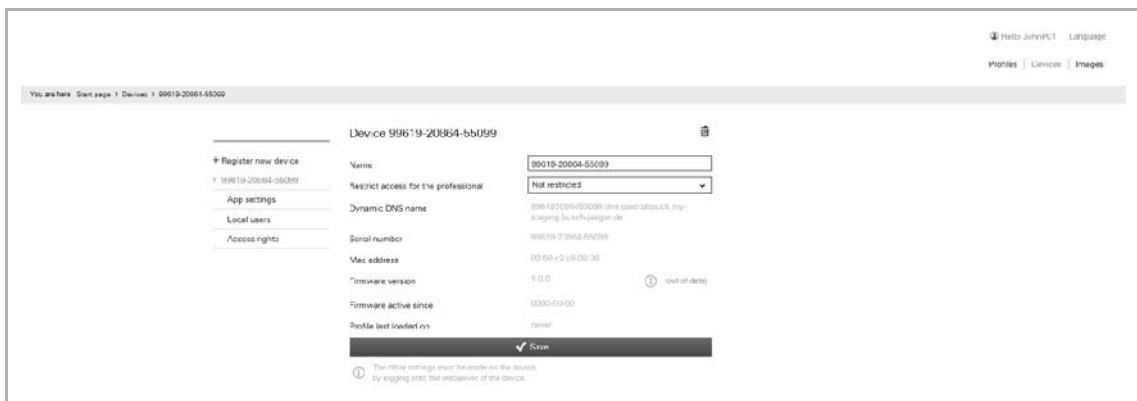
Hello JohnPC1 Language

Profiles | Devices | Images

You are here: Start page › Devices › 99619-20864-55099

Device 99619-20864-55099

+ Register new device

› 99619-20864-55099

App settings

Local users

Access rights

Name 99619-20864-55099

Restrict access for the professional Not restricted

Dynamic DNS name 99619209645099.dns.controlbusch.my-staging.busch-jaeger.de

Serial number 99619-20864-55099

Mac address 00:60:c2:c9:00:30

Firmware version 1.0.0 (out of date)

Firmware active since 0000-00-00

Profile last loaded on never

Save

The other settings must be made on the device, by logging onto the webserver of the device.